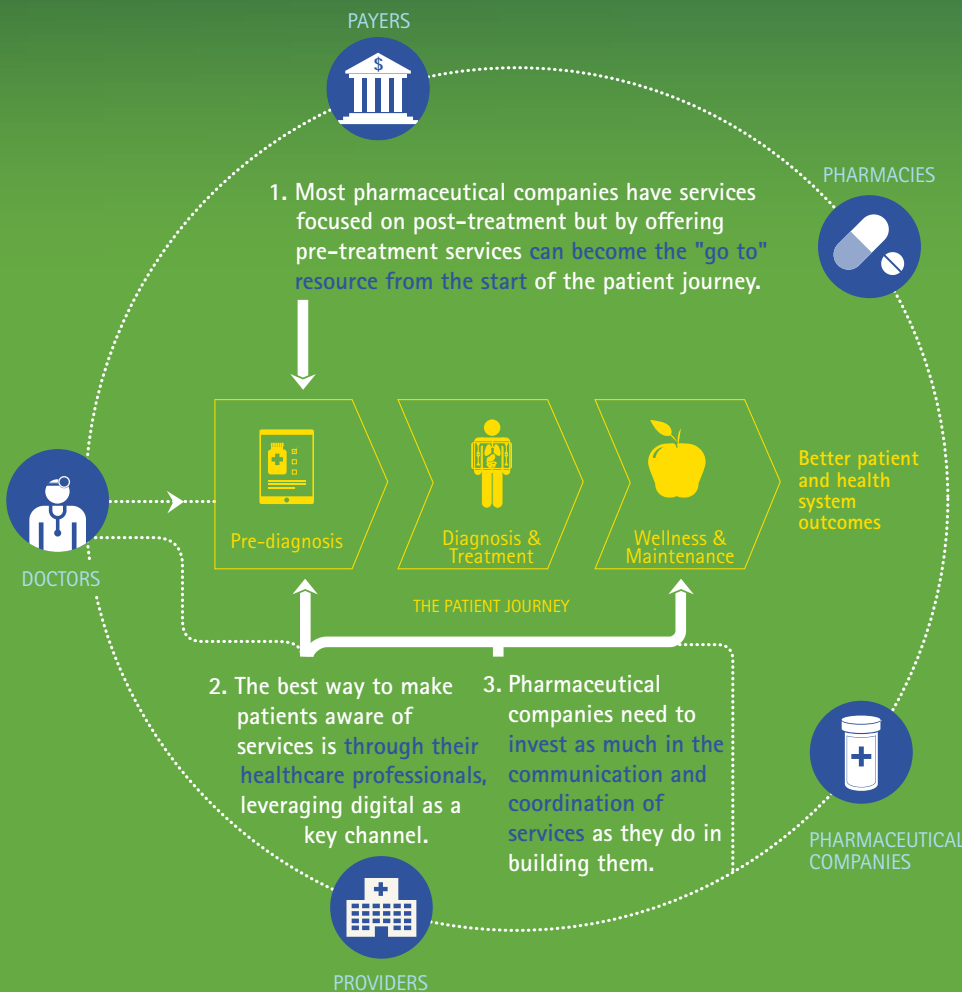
PAYERS

PHARMACIES

1. Most pharmaceutical companies have services focused on post-treatment but by offering pre-treatment services can become the "go to" resource from the start of the patient journey.

Pre-diagnosis

Diagnosis & Treatment

Wellness & Maintenance

Better patient and health system outcomes

DOCTORS

THE PATIENT JOURNEY

2. The best way to make patients aware of services is through their healthcare professionals, leveraging digital as a key channel.

3. Pharmaceutical companies need to invest as much in the communication and coordination of services as they do in building them.

PHARMACEUTICAL COMPANIES

PROVIDERS